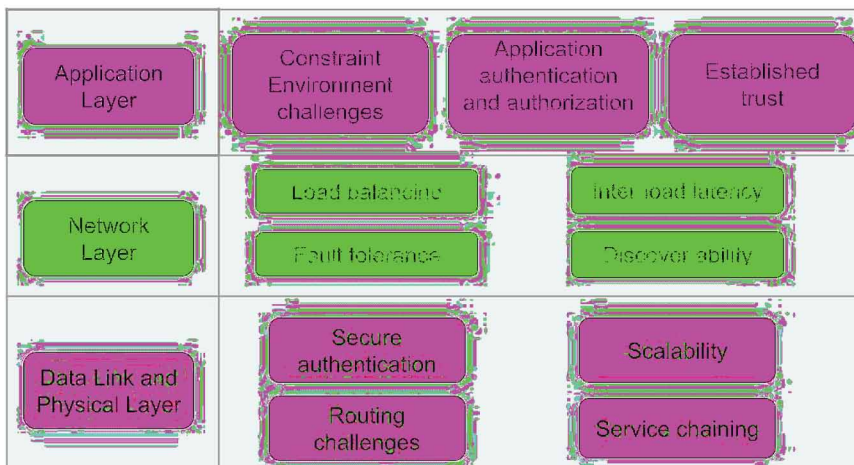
| Application Layer | Constraint Environment challenges | Application authentication and authorization | Established trust |
|---|---|---|---|
| Network Layer | Load balancing<br>Fault tolerance | Inter load latency<br>Discover ability | |
| Data Link and Physical Layer | Secure authentication<br>Routing challenges | Scalability<br>Service chaining | |